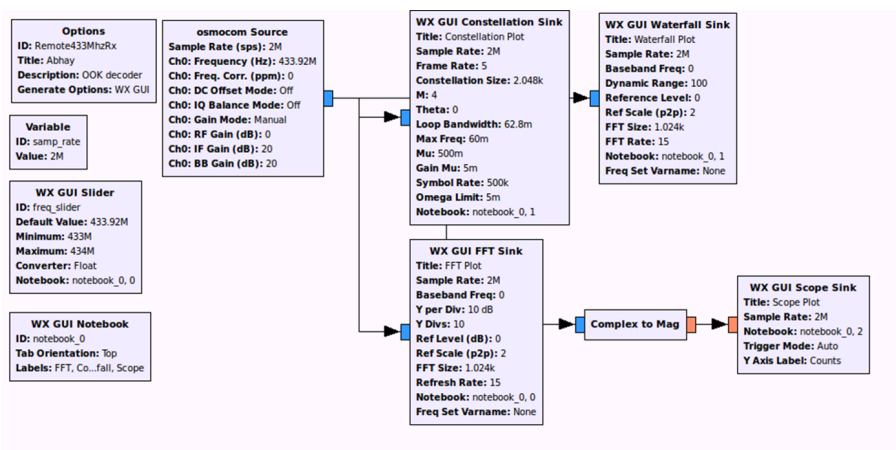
**Options**
ID: Remote433MhzRx
Title: Abhay
Description: OOK decoder
Generate Options: WX GUI

**Variable**
ID: samp_rate
Value: 2M

**WX GUI Slider**
ID: freq_slider
Default Value: 433.92M
Minimum: 433M
Maximum: 434M
Converter: Float
Notebook: notebook_0, 0

**WX GUI Notebook**
ID: notebook_0
Tab Orientation: Top
Labels: FFT, Co...fall, Scope

**osmocom Source**
Sample Rate (sps): 2M
Ch0: Frequency (Hz): 433.92M
Ch0: Freq. Corr. (ppm): 0
Ch0: DC Offset Mode: Off
Ch0: IQ Balance Mode: Off
Ch0: Gain Mode: Manual
Ch0: RF Gain (dB): 0
Ch0: IF Gain (dB): 20
Ch0: BB Gain (dB): 20

**WX GUI Constellation Sink**
Title: Constellation Plot
Sample Rate: 2M
Frame Rate: 5
Constellation Size: 2.048k
M: 4
Theta: 0
Loop Bandwidth: 62.8m
Max Freq: 60m
Mu: 500m
Gain Mu: 5m
Symbol Rate: 500k
Omega Limit: 5m
Notebook: notebook_0, 1

**WX GUI Waterfall Sink**
Title: Waterfall Plot
Sample Rate: 2M
Baseband Freq: 0
Dynamic Range: 100
Reference Level: 0
Ref Scale (p2p): 2
FFT Size: 1.024k
FFT Rate: 15
Notebook: notebook_0, 1
Freq Set Varname: None

**WX GUI FFT Sink**
Title: FFT Plot
Sample Rate: 2M
Baseband Freq: 0
Y per Div: 10 dB
Y Divs: 10
Ref Level (dB): 0
Ref Scale (p2p): 2
FFT Size: 1.024k
Refresh Rate: 15
Notebook: notebook_0, 0
Freq Set Varname: None

**Complex to Mag**

**WX GUI Scope Sink**
Title: Scope Plot
Sample Rate: 2M
Notebook: notebook_0, 2
Trigger Mode: Auto
Y Axis Label: Counts